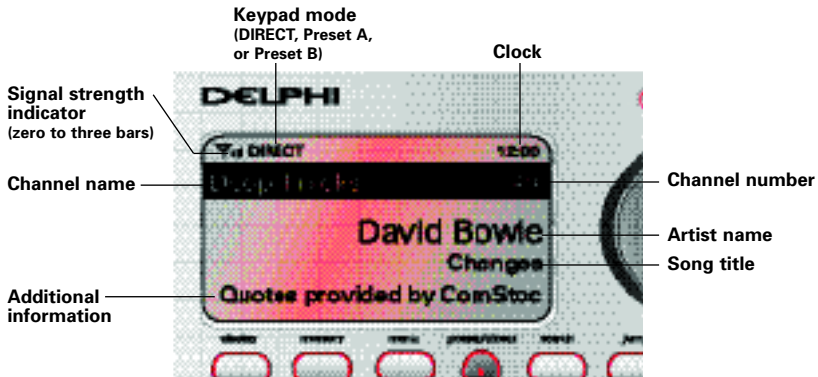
Keypad mode
(DIRECT, Preset A, or Preset B)

Clock

Signal strength indicator
(zero to three bars)

DELPHI

DIRECT

12:00

Channel name

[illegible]

Channel number

David Bowie

Artist name

Changes

Song title

Additional information

Quotes provided by ComStoc